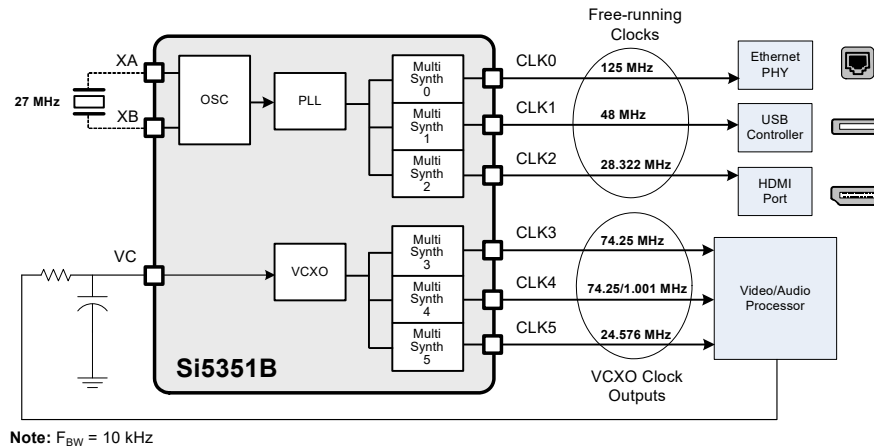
Free-running Clocks

XA

27 MHz

XB

OSC

PLL

Multi Synth 0

Multi Synth 1

Multi Synth 2

CLK0

125 MHz

CLK1

48 MHz

CLK2

28.322 MHz

Ethernet PHY

USB Controller

HDMI Port

VC

VCXO

Multi Synth 3

Multi Synth 4

Multi Synth 5

CLK3

74.25 MHz

CLK4

74.25/1.001 MHz

CLK5

24.576 MHz

Video/Audio Processor

Si5351B

VCXO Clock Outputs

**Note:** $F_{BW}$ = 10 kHz